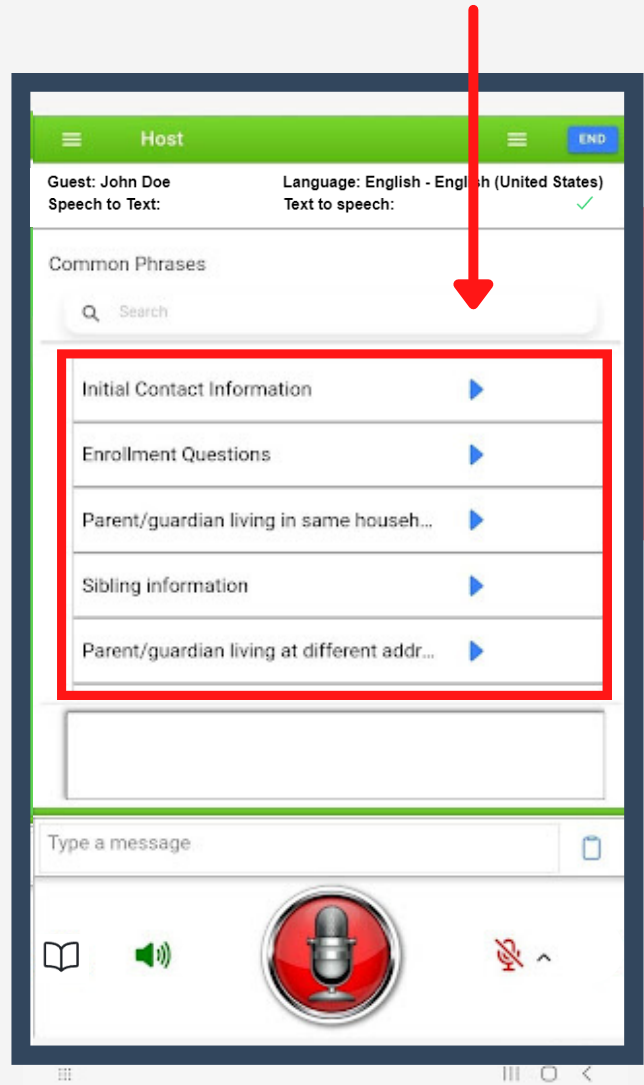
Host

END

Guest: John Doe
Speech to Text:

Language: English - English (United States)
Text to speech:

Common Phrases

Search

Initial Contact Information

Enrollment Questions

Parent/guardian living in same househ...

Sibling information

Parent/guardian living at different addr...

Type a message